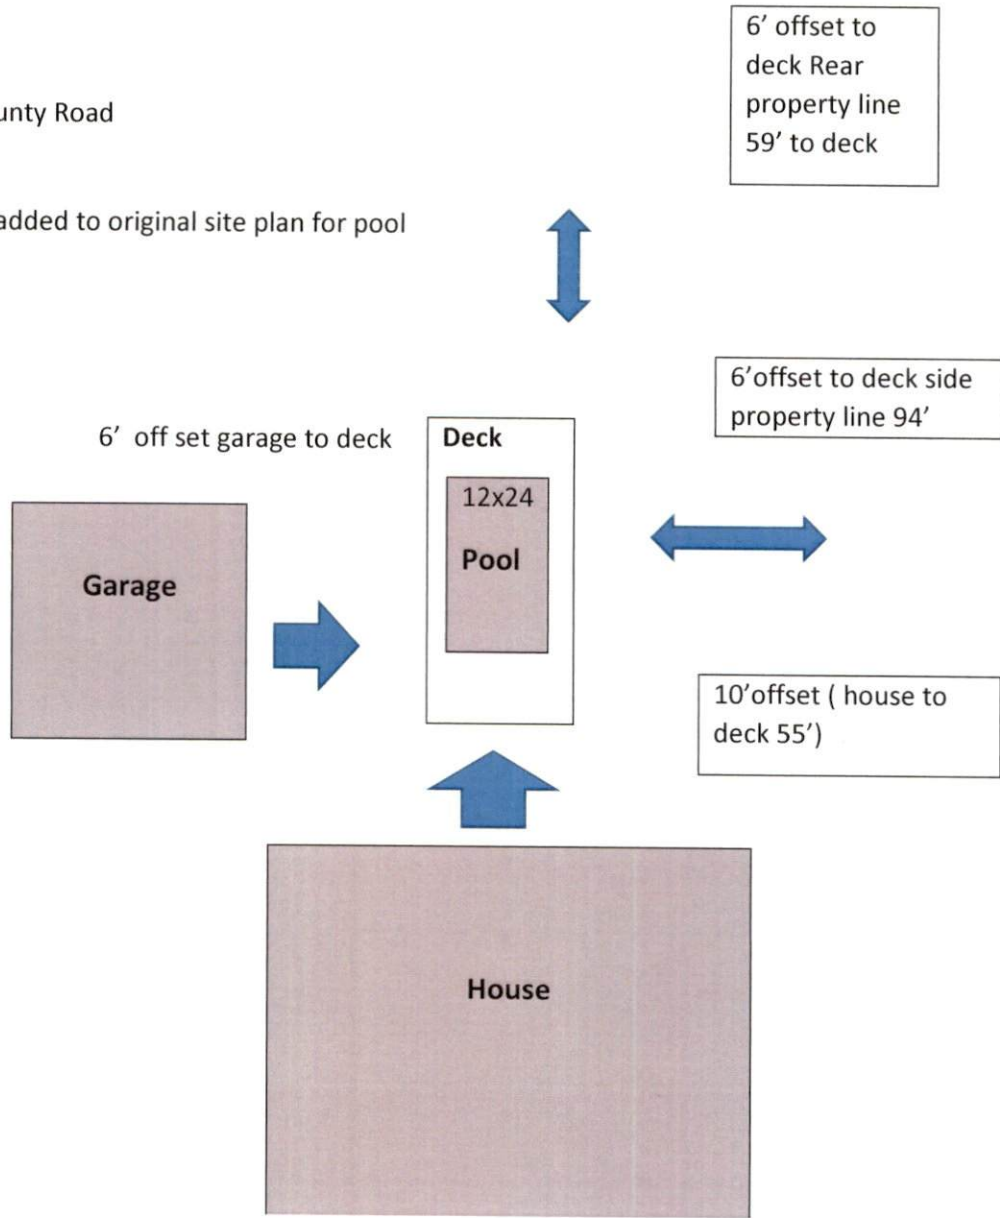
unty Road

added to original site plan for pool

6' offset to deck Rear property line 59' to deck

6'offset to deck side property line 94'

6' off set garage to deck

Deck

12x24

Pool

Garage

10'offset ( house to deck 55')

House